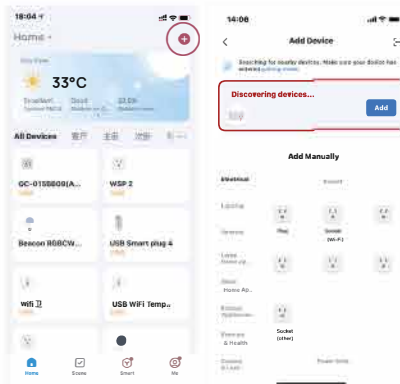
18:04
Home
33°C
All Devices
GC-015B609(A...
WSP 2
Beacon RGBCW...
USB Smart plug 4
Wifi
USB WiFi Temp...
Home
Scene
Smart
Me

14:06
Add Device
Searching for nearby devices. Make sure your device has entered pairing mode.
Discovering devices...
Add
Add Manually
Electrical
Socket
Lighting
Plug
Socket (Wi-Fi)
Large Home Ap...
Small Home Ap...
Kitchen Appliances
Exercise & Health
Socket (other)
Power Strip